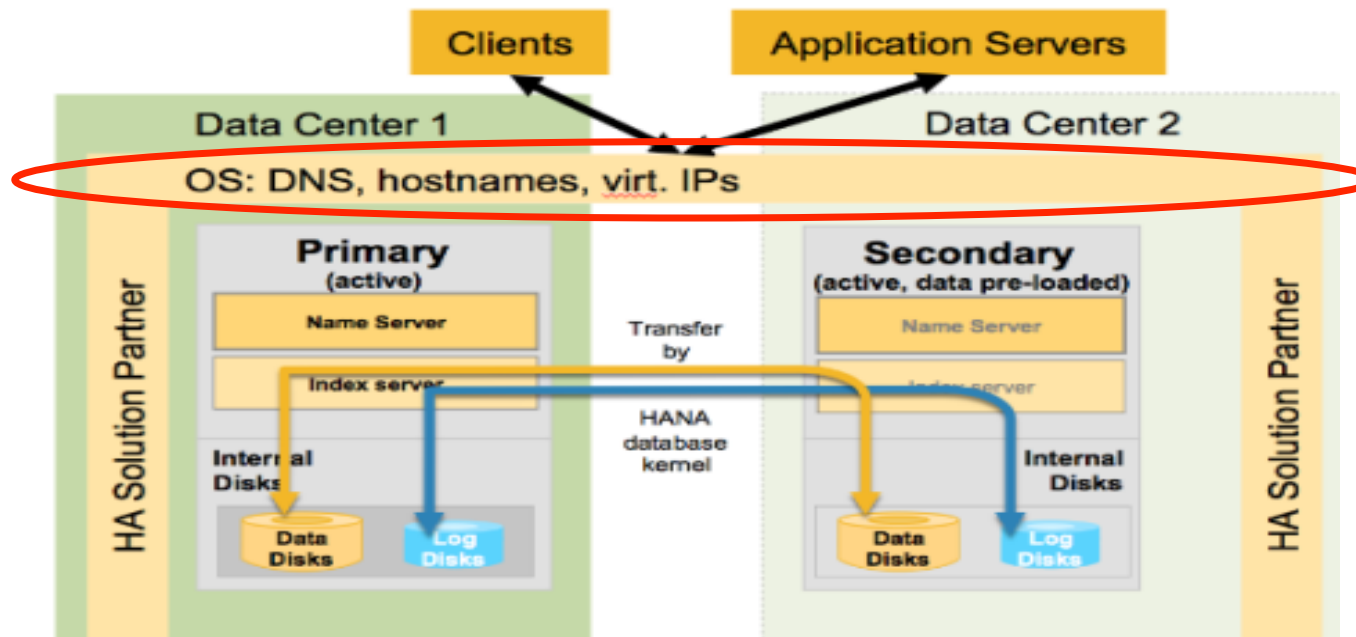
Clients

Application Servers

Data Center 1

Data Center 2

OS: DNS, hostnames, virt. IPs

HA Solution Partner

Primary
(active)

Name Server

Index server

Internal Disks

Data Disks

Log Disks

Transfer by

HANA database kernel

Secondary
(active, data pre-loaded)

Name Server

Index server

Internal Disks

Data Disks

Log Disks

HA Solution Partner